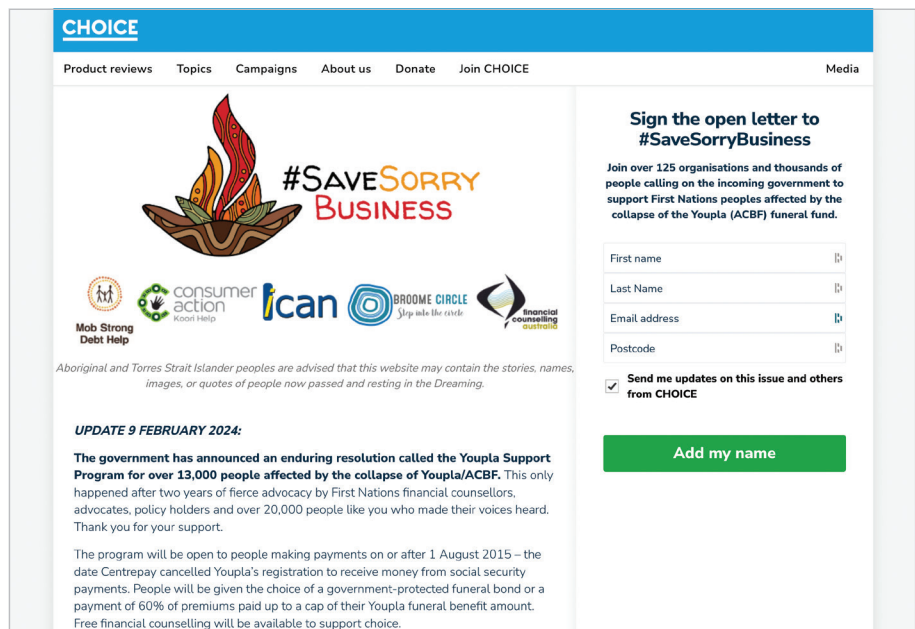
CHOICE

Product reviews Topics Campaigns About us Donate Join CHOICE Media

#SaveSorry Business

Mob Strong Debt Help consumer action Koori Help ican BROOME CIRCLE Step into the circle financial counselling australia

Aboriginal and Torres Strait Islander peoples are advised that this website may contain the stories, names, images, or quotes of people now passed and resting in the Dreaming.

UPDATE 9 FEBRUARY 2024:

The government has announced an enduring resolution called the Youpla Support Program for over 13,000 people affected by the collapse of Youpla/ACBF. This only happened after two years of fierce advocacy by First Nations financial counsellors, advocates, policy holders and over 20,000 people like you who made their voices heard. Thank you for your support.

The program will be open to people making payments on or after 1 August 2015 – the date Centrepay cancelled Youpla's registration to receive money from social security payments. People will be given the choice of a government-protected funeral bond or a payment of 60% of premiums paid up to a cap of their Youpla funeral benefit amount. Free financial counselling will be available to support choice.

Sign the open letter to #SaveSorryBusiness

Join over 125 organisations and thousands of people calling on the incoming government to support First Nations peoples affected by the collapse of the Youpla (ACBF) funeral fund.

First name

Last Name

Email address

Postcode

Send me updates on this issue and others from CHOICE

Add my name